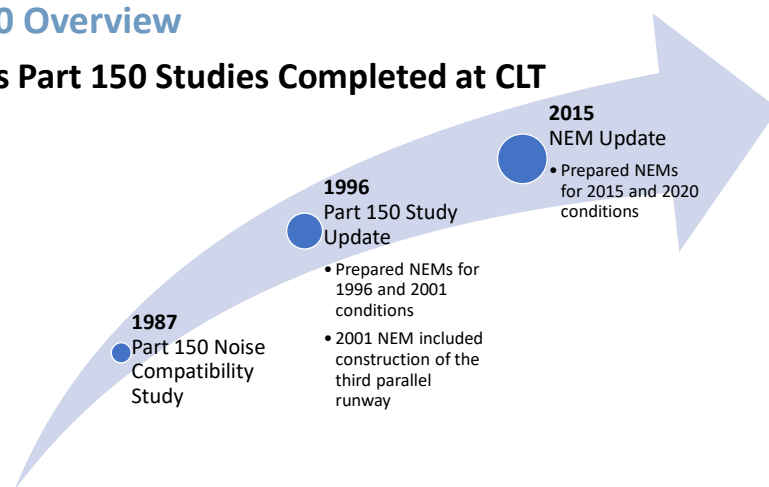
0 Overview

s Part 150 Studies Completed at CLT

2015
NEM Update
• Prepared NEMs for 2015 and 2020 conditions

1996
Part 150 Study Update
• Prepared NEMs for 1996 and 2001 conditions
• 2001 NEM included construction of the third parallel runway

1987
Part 150 Noise Compatibility Study